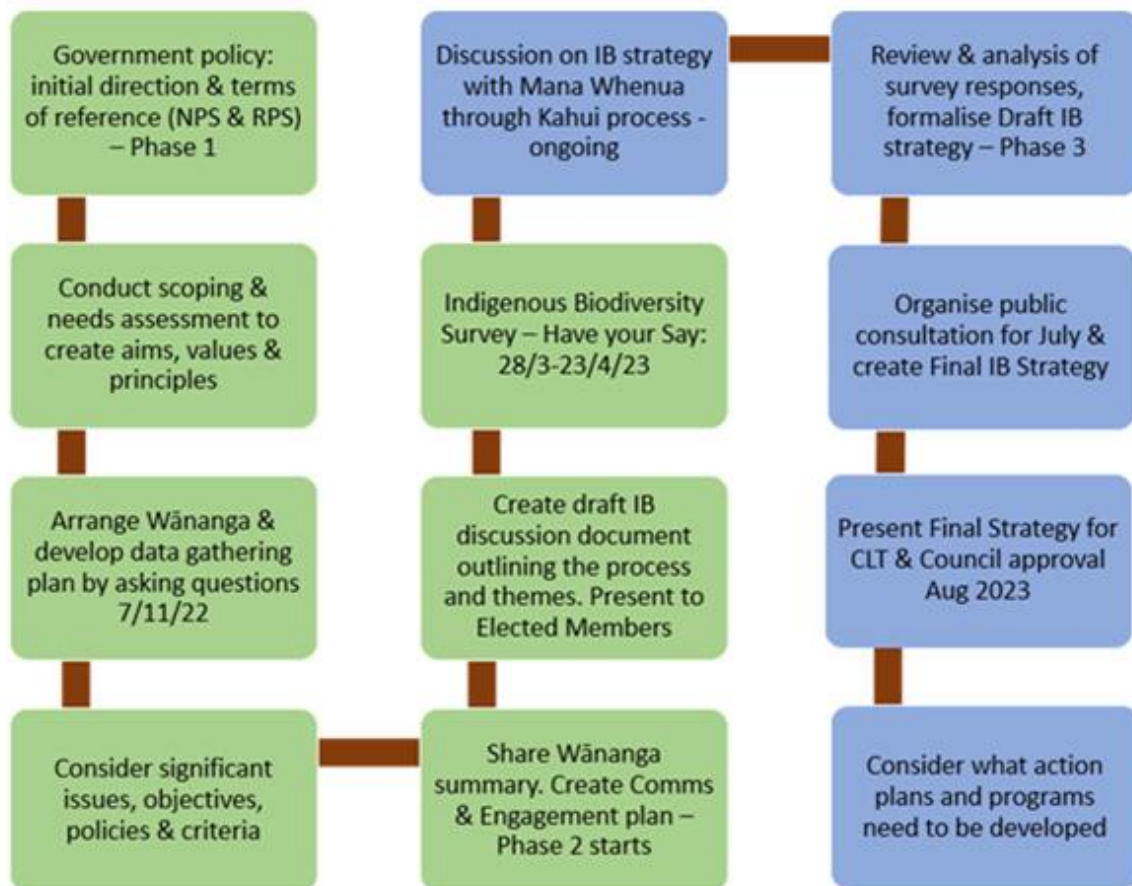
Government policy: initial direction & terms of reference (NPS & RPS) – Phase 1

Conduct scoping & needs assessment to create aims, values & principles

Arrange Wānanga & develop data gathering plan by asking questions 7/11/22

Consider significant issues, objectives, policies & criteria

Share Wānanga summary. Create Comms & Engagement plan – Phase 2 starts

Create draft IB discussion document outlining the process and themes. Present to Elected Members

Indigenous Biodiversity Survey – Have your Say: 28/3-23/4/23

Discussion on IB strategy with Mana Whenua through Kahui process - ongoing

Review & analysis of survey responses, formalise Draft IB strategy – Phase 3

Organise public consultation for July & create Final IB Strategy

Present Final Strategy for CLT & Council approval Aug 2023

Consider what action plans and programs need to be developed